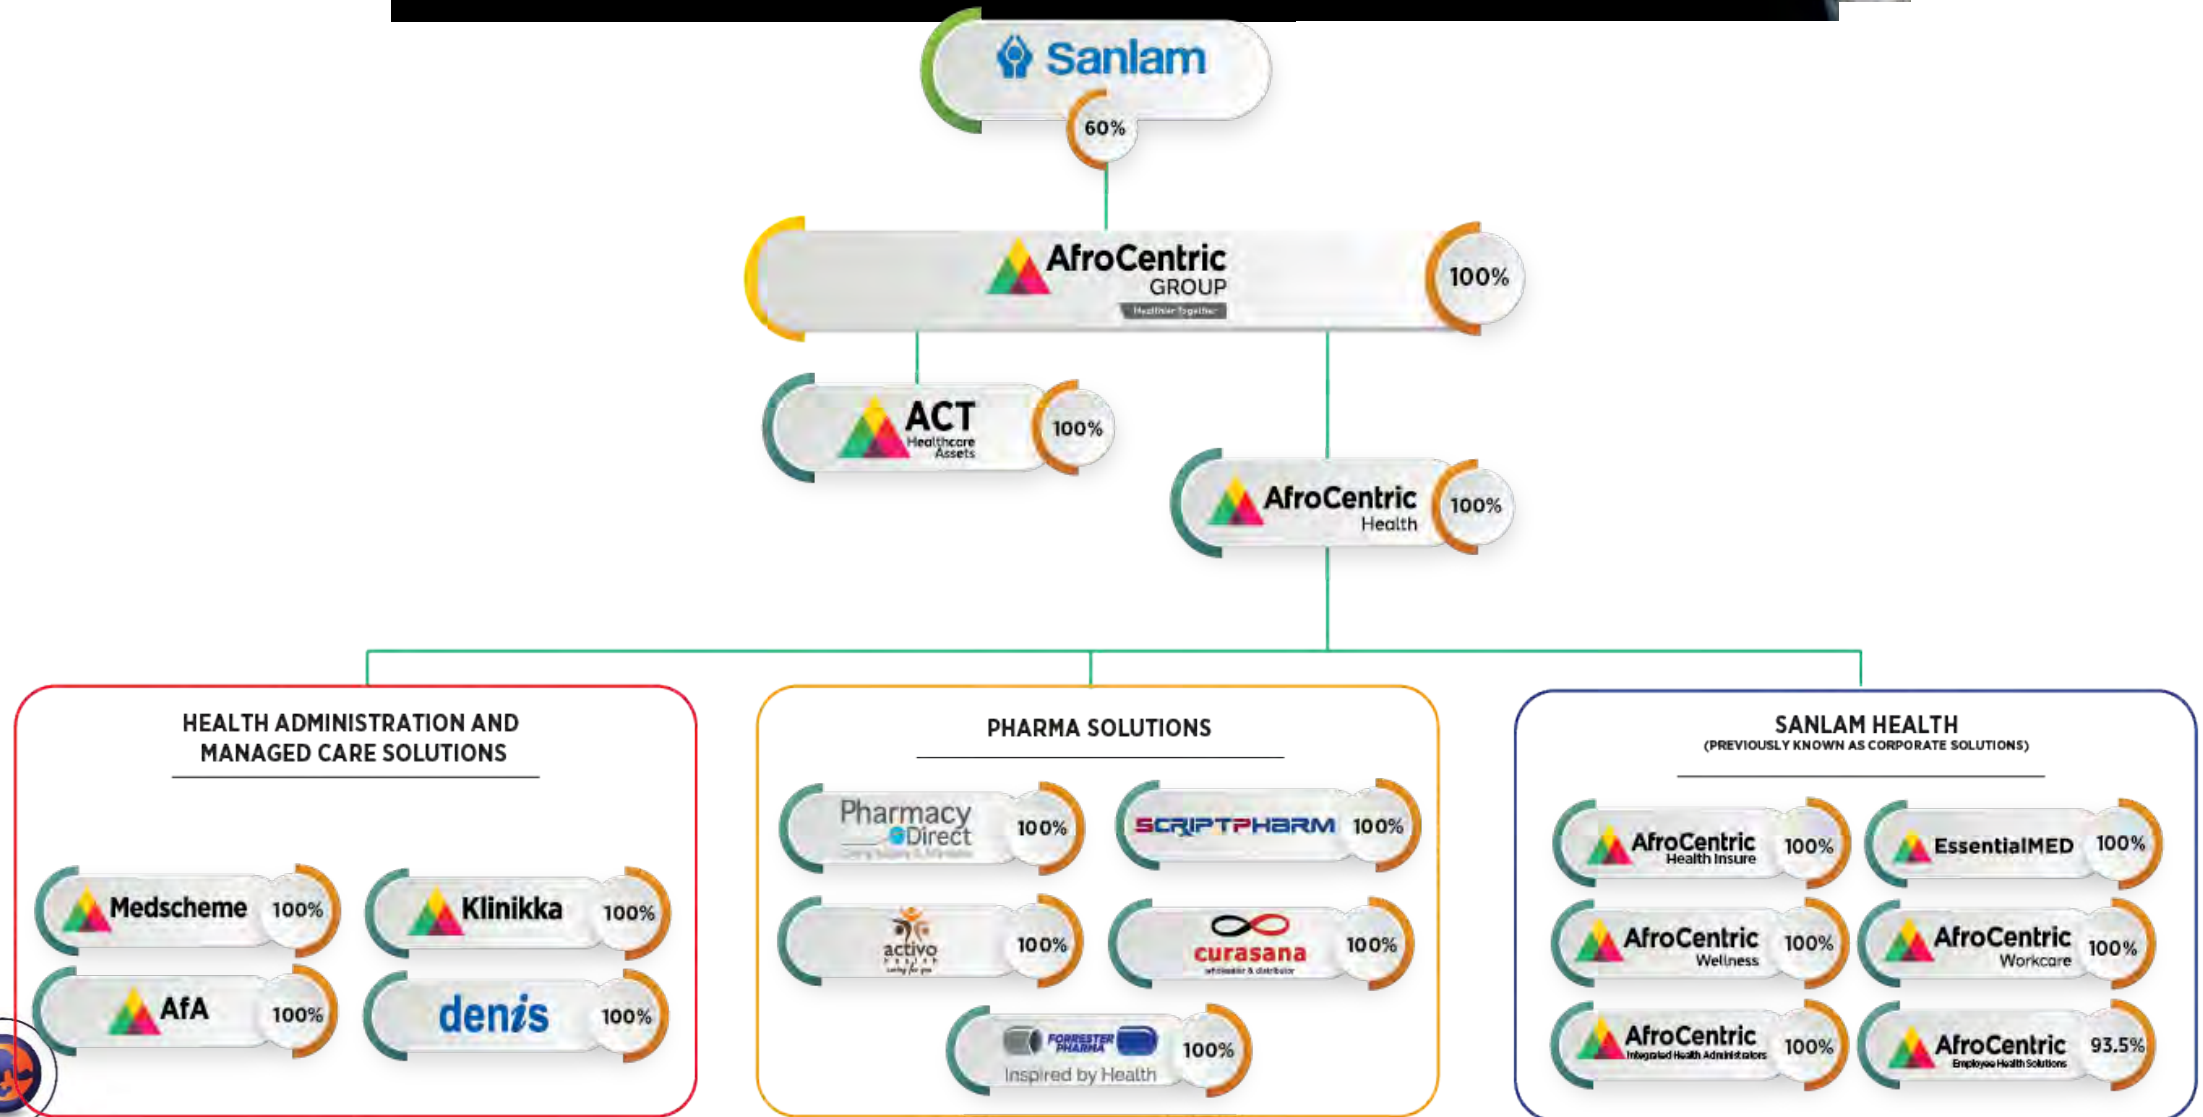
Sanlam
60%

AfroCentric GROUP
Healthier Together
100%

ACT Healthcare Assets
100%

AfroCentric Health
100%

HEALTH ADMINISTRATION AND MANAGED CARE SOLUTIONS

Medscheme 100%
Klinikka 100%
AfA 100%
denis 100%

PHARMA SOLUTIONS

Pharmacy Direct 100%
SCRIPTPHARM 100%
activo 100%
curasana 100%
FORRESTER PHARMA Inspired by Health 100%

SANLAM HEALTH
(PREVIOUSLY KNOWN AS CORPORATE SOLUTIONS)

AfroCentric Health Insure 100%
EssentialMED 100%
AfroCentric Wellness 100%
AfroCentric Workcare 100%
AfroCentric Integrated Health Administrators 100%
AfroCentric Employee Health Solutions 93.5%